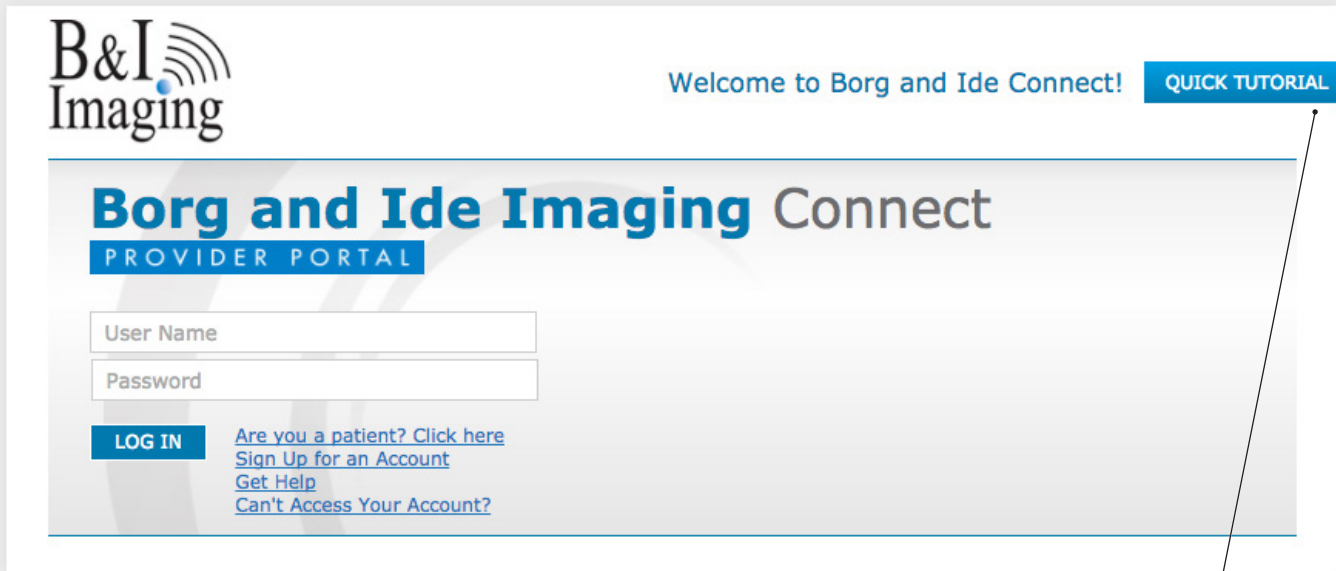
B&I Imaging

Welcome to Borg and Ide Connect!

QUICK TUTORIAL

Borg and Ide Imaging Connect

PROVIDER PORTAL

User Name

Password

LOG IN

Are you a patient? Click here
Sign Up for an Account
Get Help
Can't Access Your Account?